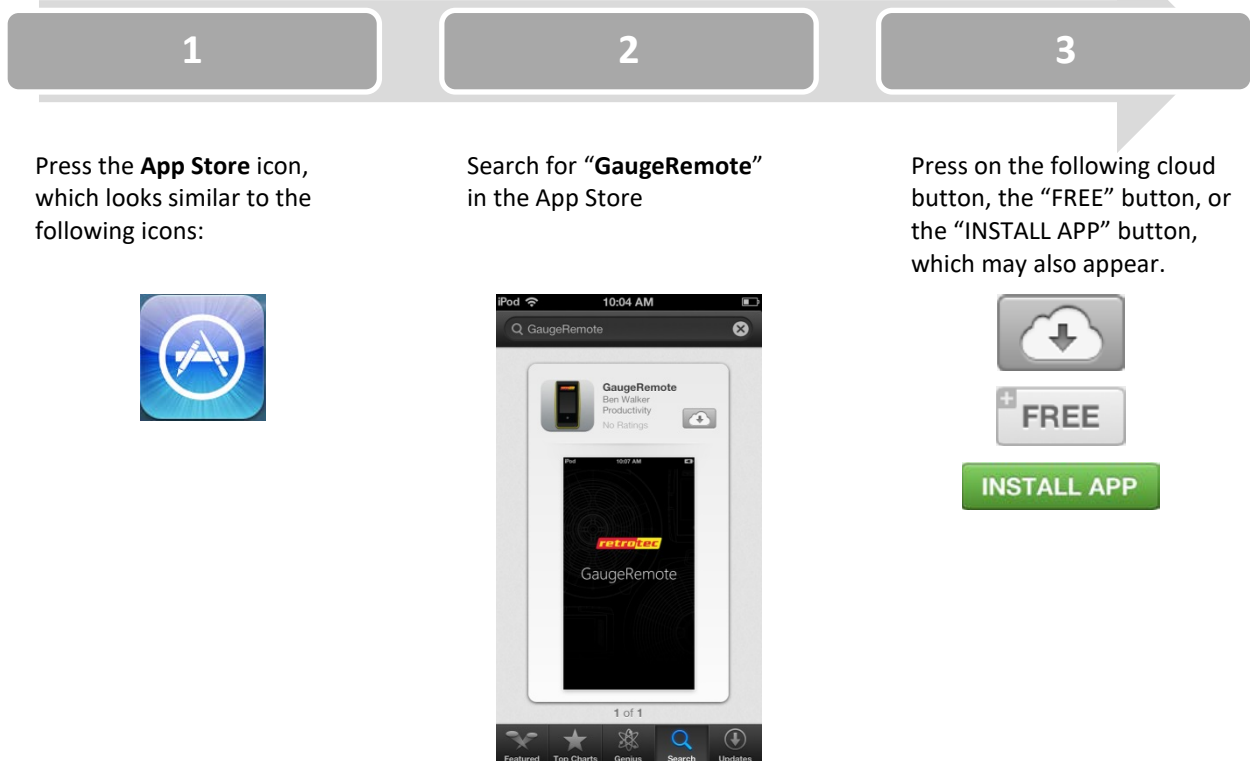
1

2

3

Press the App Store icon, which looks similar to the following icons:

Search for "GaugeRemote" in the App Store

iPod 10:04 AM

GaugeRemote

GaugeRemote
Ben Walker
Productivity
No Ratings

iPod 10:07 AM

retrotec

GaugeRemote

1 of 1

Featured Top Charts Genius Search Updates

Press on the following cloud button, the "FREE" button, or the "INSTALL APP" button, which may also appear.

FREE

INSTALL APP